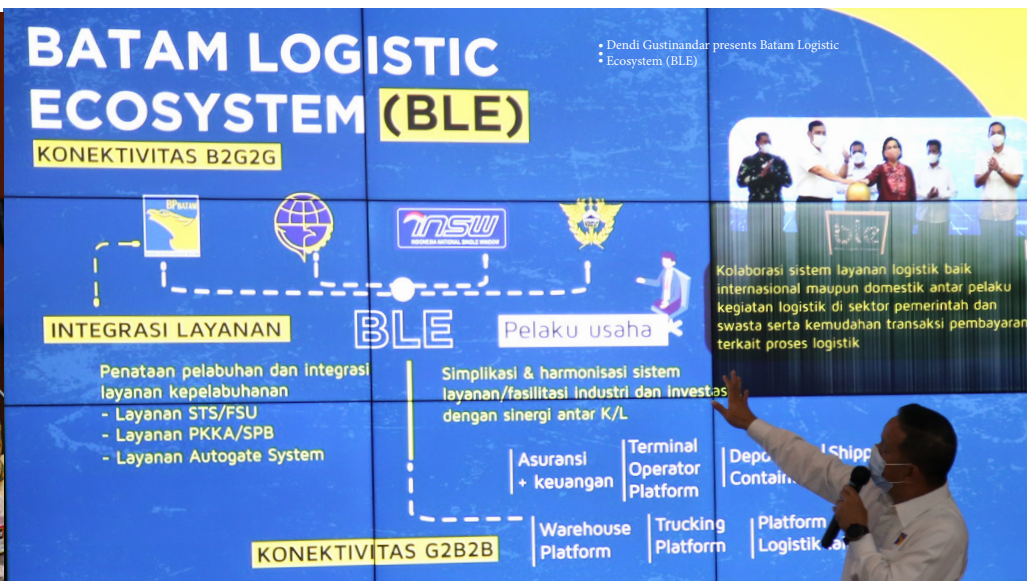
BATAM LOGISTIC ECOSYSTEM (BLE)

Dendi Gustinandar presents Batam Logistic Ecosystem (BLE)

KONEKTIVITAS B2G2G

BP BATAM

INSW
INDONESIA NATIONAL SINGLE WINDOW

ble

Kolaborasi sistem layanan logistik baik internasional maupun domestik antar pelaku kegiatan logistik di sektor pemerintah dan swasta serta kemudahan transaksi pembayaran terkait proses logistik

INTEGRASI LAYANAN

BLE

Pelaku usaha

Penataan pelabuhan dan integrasi layanan kepelabuhanan
- Layanan STS/FSU
- Layanan PKKA/SPB
- Layanan Autogate System

Simplikasi & harmonisasi sistem layanan/fasilitasi industri dan investas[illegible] dengan sinergi antar K/L

Asuransi + keuangan

Terminal Operator Platform

Depo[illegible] Contain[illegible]

Shipp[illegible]

Warehouse Platform

Trucking Platform

Platform Logistik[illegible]

KONEKTIVITAS G2B2B